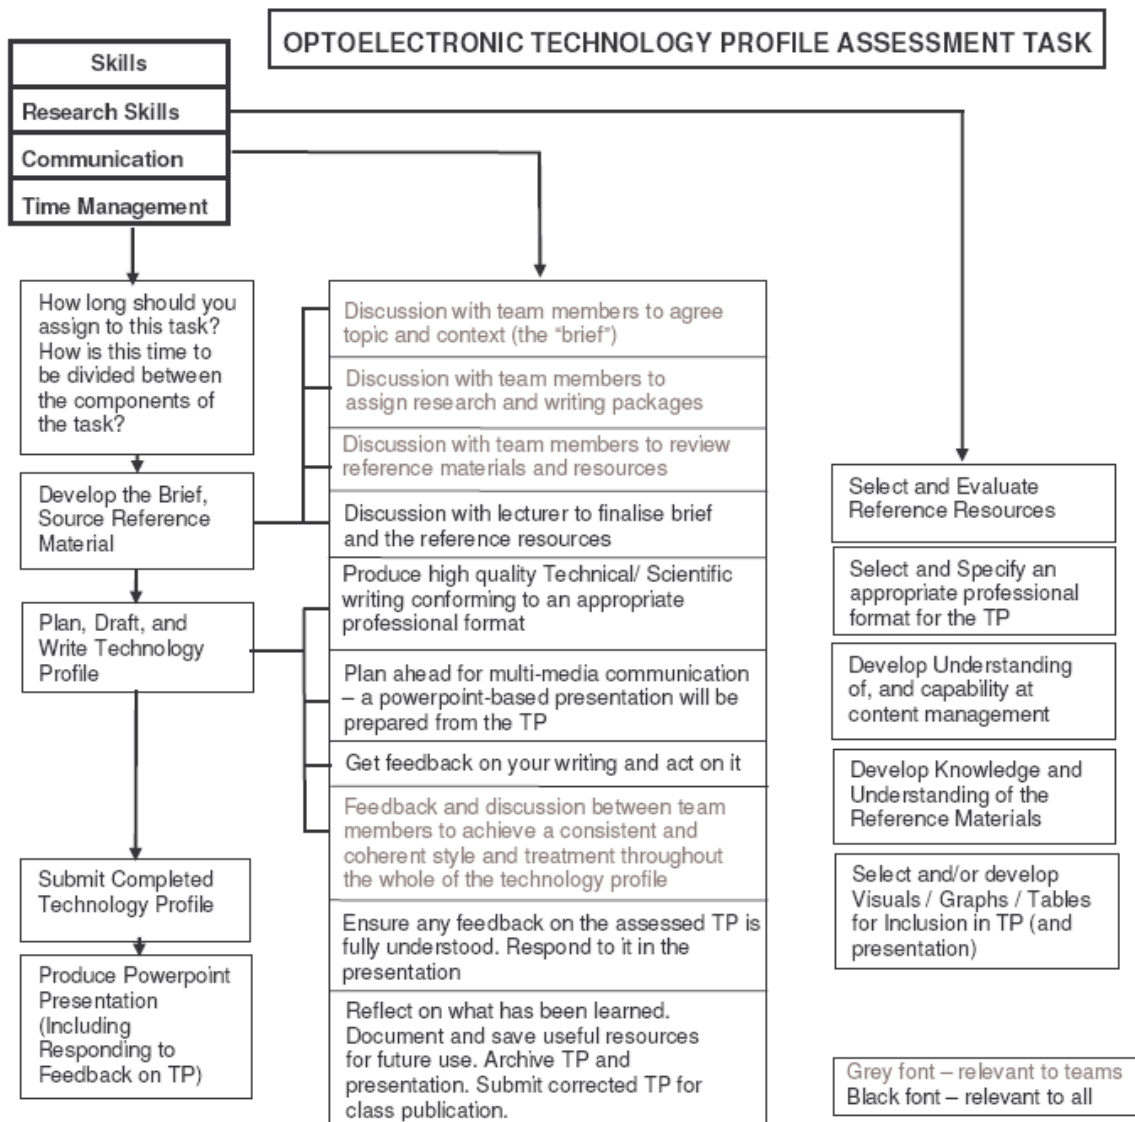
OPTOELECTRONIC TECHNOLOGY PROFILE ASSESSMENT TASK

Skills

Research Skills

Communication

Time Management

How long should you assign to this task? How is this time to be divided between the components of the task?

Develop the Brief, Source Reference Material

Plan, Draft, and Write Technology Profile

Submit Completed Technology Profile

Produce Powerpoint Presentation (Including Responding to Feedback on TP)

Discussion with team members to agree topic and context (the "brief")

Discussion with team members to assign research and writing packages

Discussion with team members to review reference materials and resources

Discussion with lecturer to finalise brief and the reference resources

Produce high quality Technical/ Scientific writing conforming to an appropriate professional format

Plan ahead for multi-media communication – a powerpoint-based presentation will be prepared from the TP

Get feedback on your writing and act on it

Feedback and discussion between team members to achieve a consistent and coherent style and treatment throughout the whole of the technology profile

Ensure any feedback on the assessed TP is fully understood. Respond to it in the presentation

Reflect on what has been learned. Document and save useful resources for future use. Archive TP and presentation. Submit corrected TP for class publication.

Select and Evaluate Reference Resources

Select and Specify an appropriate professional format for the TP

Develop Understanding of, and capability at content management

Develop Knowledge and Understanding of the Reference Materials

Select and/or develop Visuals / Graphs / Tables for Inclusion in TP (and presentation)

Grey font – relevant to teams
Black font – relevant to all